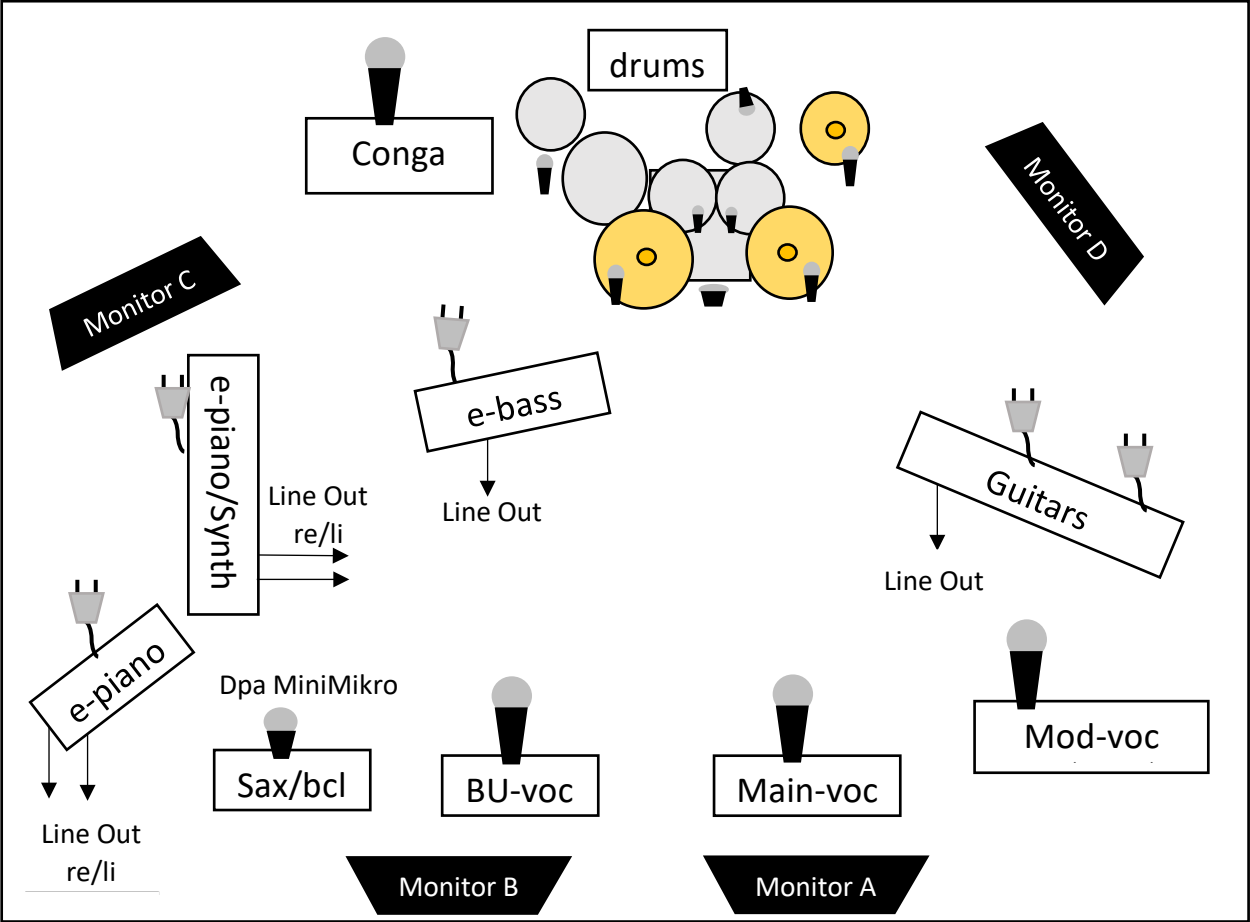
drums

Conga

Monitor D

Monitor C

e-piano/Synth

Line Out
re/li

e-bass

Line Out

Guitars

Line Out

e-piano

Dpa MiniMikro

Sax/bcl

BU-voc

Main-voc

Mod-voc

Line Out
re/li

Monitor B

Monitor A